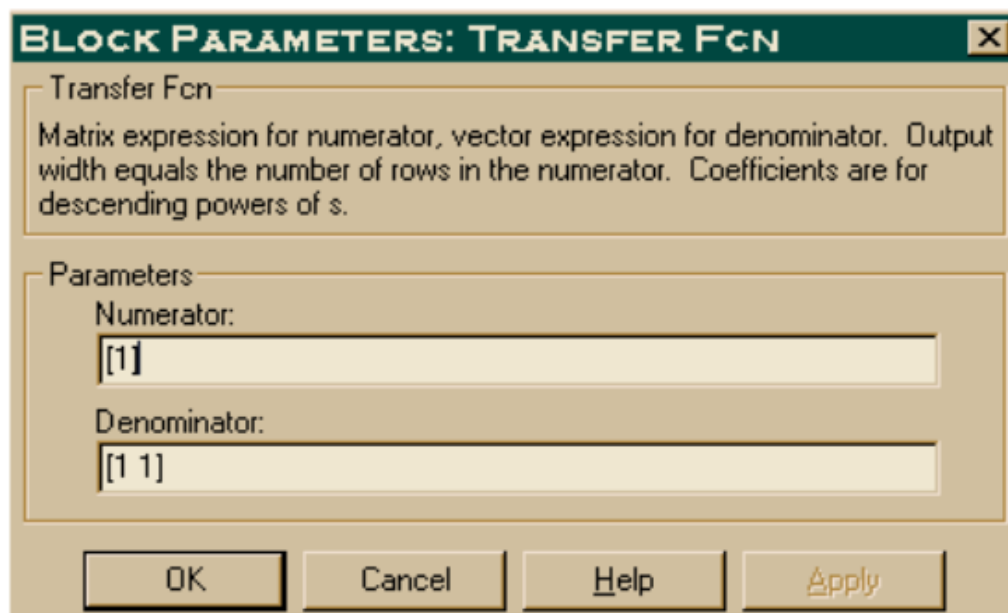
BLOCK PARAMETERS: TRANSFER FCN

Transfer Fcn

Matrix expression for numerator, vector expression for denominator. Output width equals the number of rows in the numerator. Coefficients are for descending powers of s.

Parameters

Numerator:

[1]

Denominator:

[1 1]

OK

Cancel

Help

Apply